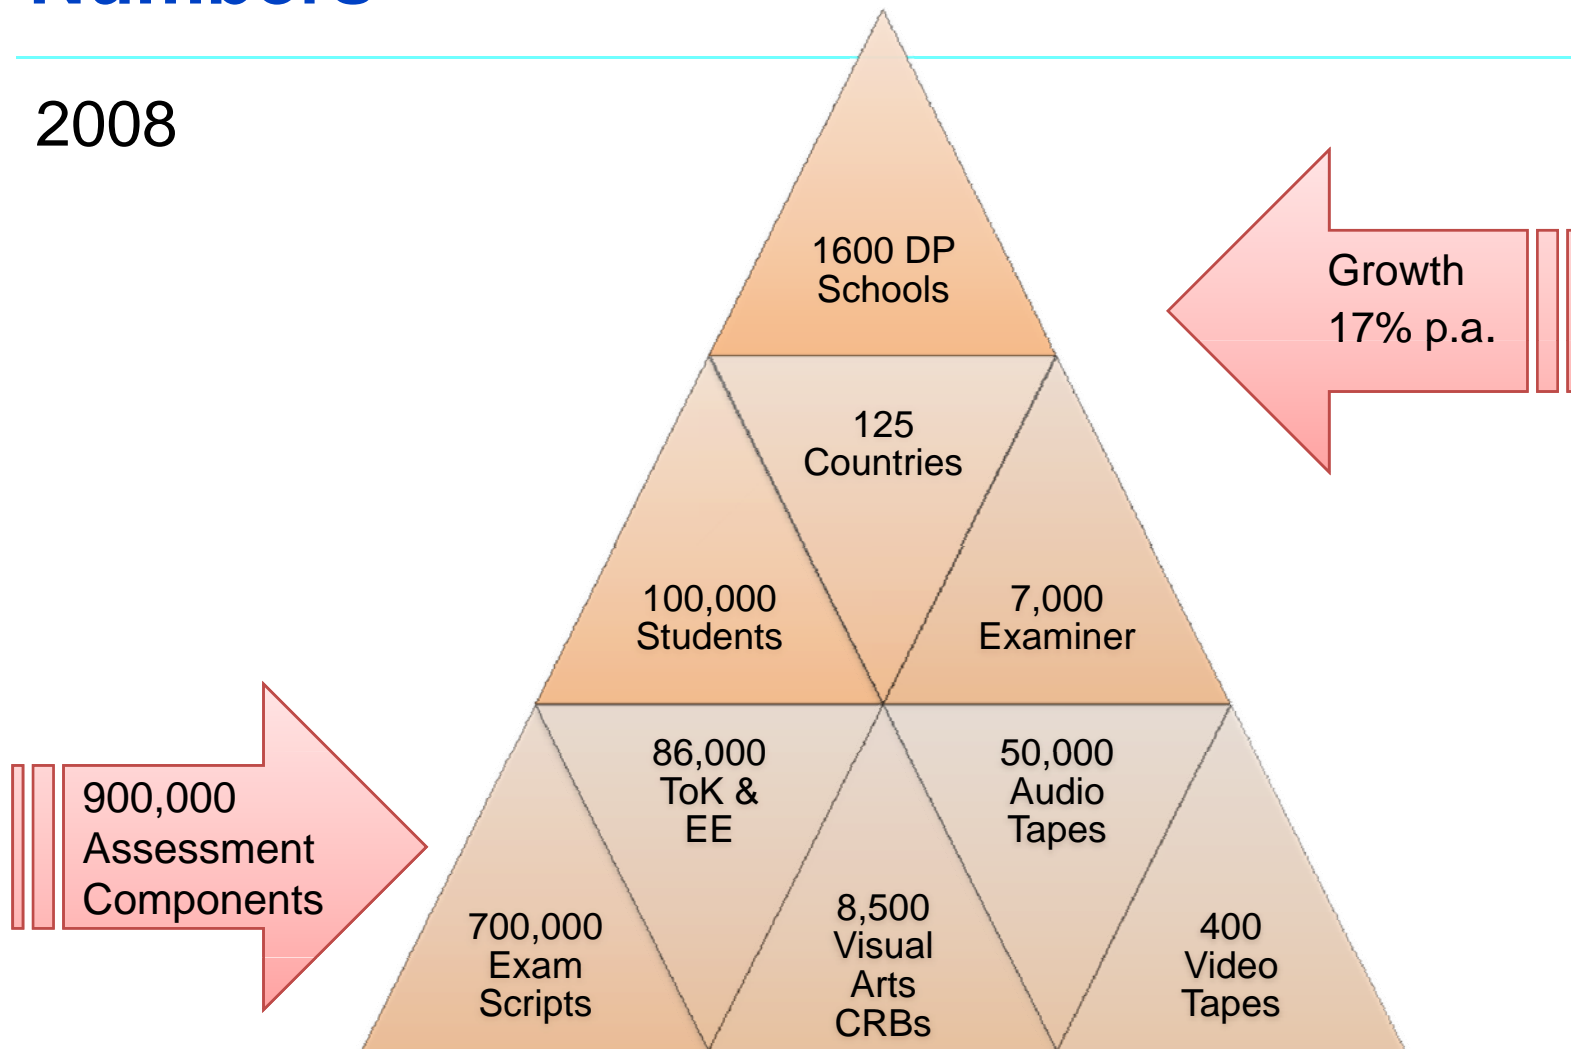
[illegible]

2008

1600 DP Schools

Growth
17% p.a.

125 Countries

100,000 Students

7,000 Examiner

86,000 ToK & EE

50,000 Audio Tapes

900,000 Assessment Components

700,000 Exam Scripts

8,500 Visual Arts CRBs

400 Video Tapes